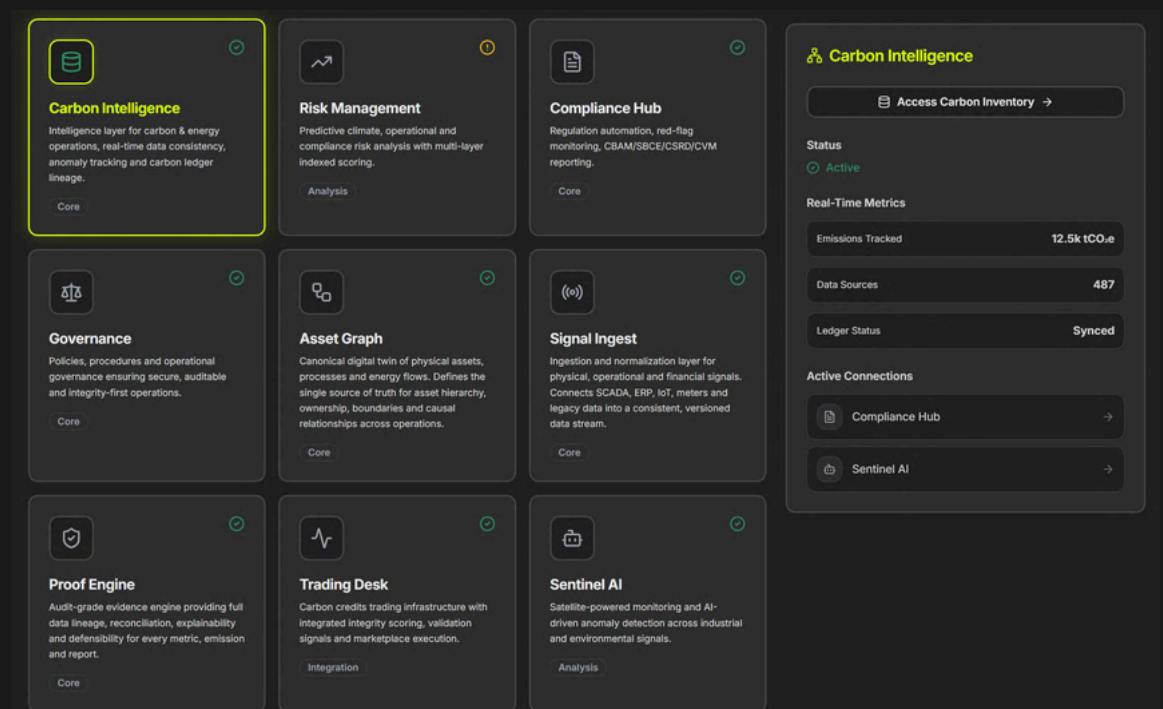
Carbon Intelligence

Intelligence layer for carbon & energy operations, real-time data consistency, anomaly tracking and carbon ledger lineage.

Core

Risk Management

Predictive climate, operational and compliance risk analysis with multi-layer indexed scoring.

Analysis

Compliance Hub

Regulation automation, red-flag monitoring, CBAM/SBCE/CSRD/CVM reporting.

Core

Governance

Policies, procedures and operational governance ensuring secure, auditable and integrity-first operations.

Core

Asset Graph

Canonical digital twin of physical assets, processes and energy flows. Defines the single source of truth for asset hierarchy, ownership, boundaries and causal relationships across operations.

Core

Signal Ingest

Ingestion and normalization layer for physical, operational and financial signals. Connects SCADA, ERP, IoT, meters and legacy data into a consistent, versioned data stream.

Core

Proof Engine

Audit-grade evidence engine providing full data lineage, reconciliation, explainability and defensibility for every metric, emission and report.

Core

Trading Desk

Carbon credits trading infrastructure with integrated integrity scoring, validation signals and marketplace execution.

Integration

Sentinel AI

Satellite-powered monitoring and AI-driven anomaly detection across industrial and environmental signals.

Analysis

Carbon Intelligence

Access Carbon Inventory →

Status

Active

Real-Time Metrics

| Emissions Tracked | 12.5k $tCO_2e$ |
|---|---|
| Data Sources | 487 |
| Ledger Status | Synced |

Active Connections

Compliance Hub →

Sentinel AI →